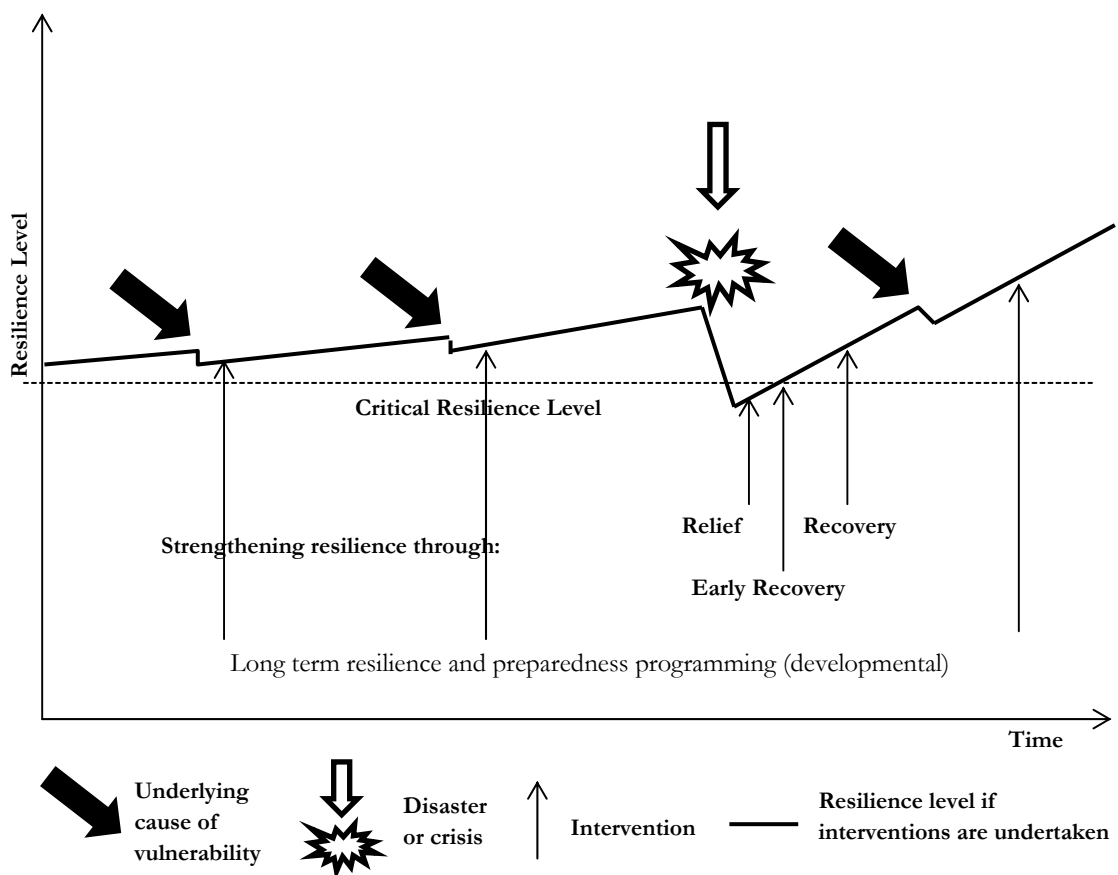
Resilience Level

Critical Resilience Level

Relief

Recovery

Strengthening resilience through:

Early Recovery

Long term resilience and preparedness programming (developmental)

Time

Underlying cause of vulnerability

Disaster or crisis

Intervention

Resilience level if interventions are undertaken